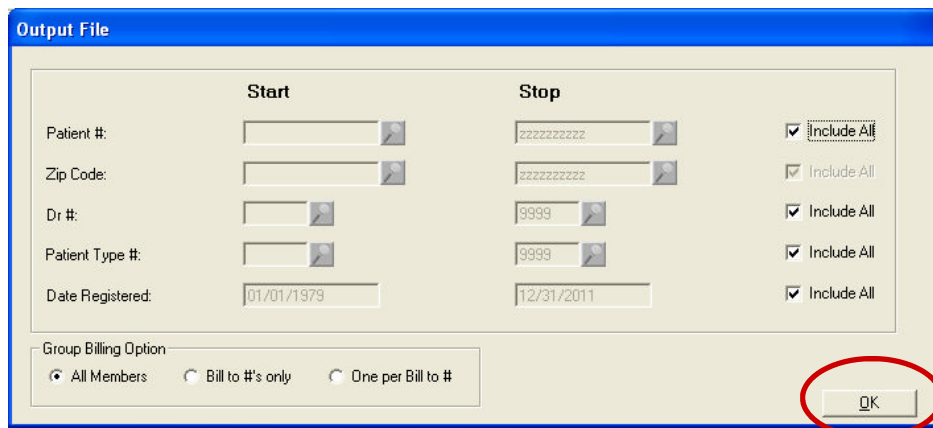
Output File

| | Start | Stop | |
|---|---|---|---|
| Patient #: | | zzzzzzzzzz | Include All |
| Zip Code: | | zzzzzzzzzz | Include All |
| Dr #: | | 9999 | Include All |
| Patient Type #: | | 9999 | Include All |
| Date Registered: | 01/01/1979 | 12/31/2011 | Include All |

Group Billing Option
All Members Bill to #'s only One per Bill to #

OK